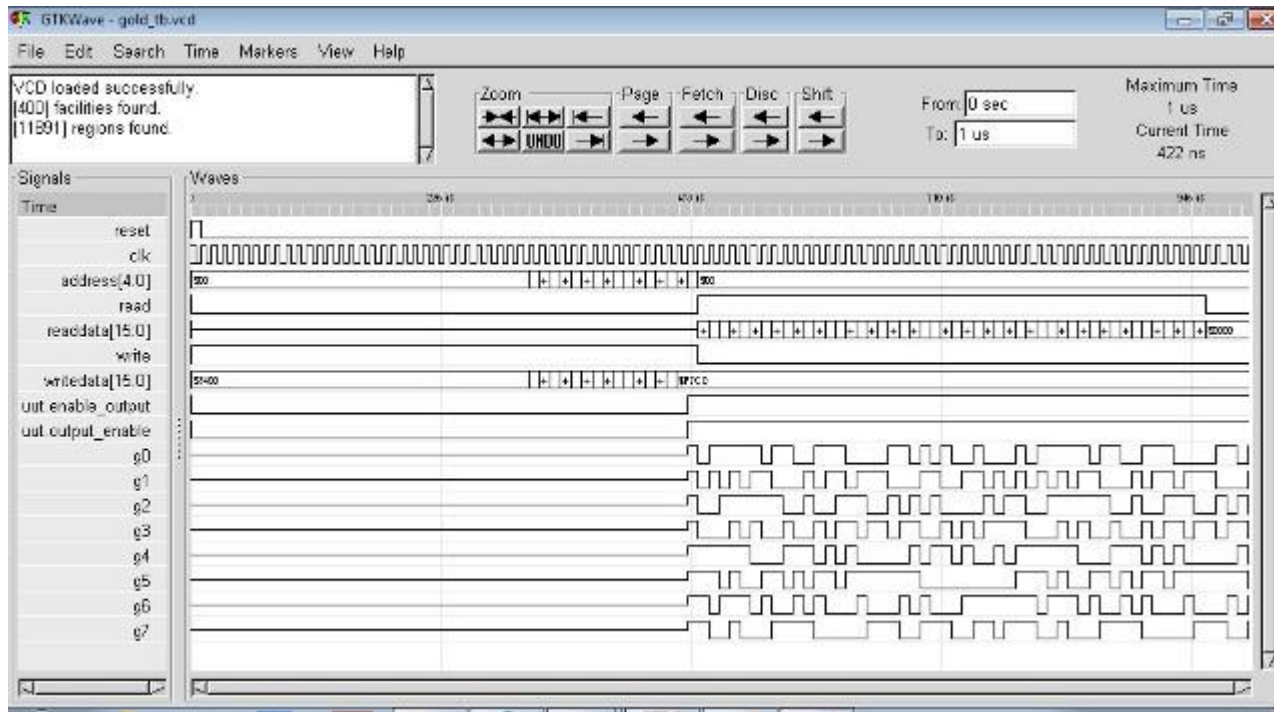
GTKWave - gold_tb.vcd

File Edit Search Time Markers View Help

VCD loaded successfully.
[400] facilities found.
[11891] regions found.

Zoom

UNDO

Page

Fetch

Disc

Shift

From: 0 sec

To: 1 us

Maximum Time
1 us
Current Time
422 ns

Signals

Time

reset

clk

address[4:0]

read

readdata[15:0]

write

writedata[15:0]

uut.enable_output

uut.output_enable

g0

g1

g2

g3

g4

g5

g6

g7

Waves

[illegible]

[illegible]

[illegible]

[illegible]

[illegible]

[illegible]

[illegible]

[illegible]

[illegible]